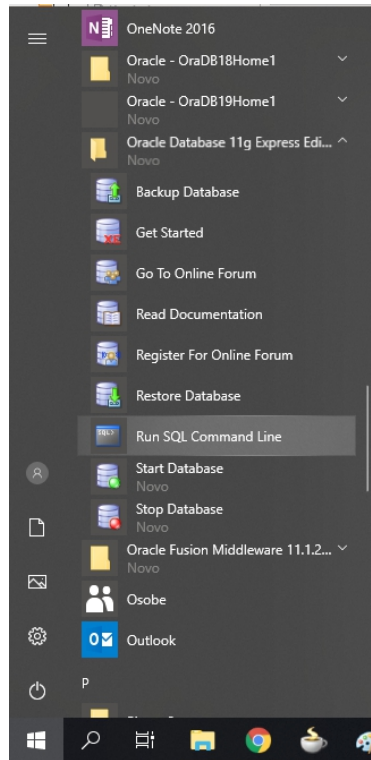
OneNote 2016

Oracle - OraDB18Home1
Novo

Oracle - OraDB19Home1
Novo

Oracle Database 11g Express Edi...
Novo

Backup Database

Get Started

Go To Online Forum

Read Documentation

Register For Online Forum

Restore Database

Run SQL Command Line

Start Database
Novo

Stop Database
Novo

Oracle Fusion Middleware 11.1.2...
Novo

Osobe

Outlook

P